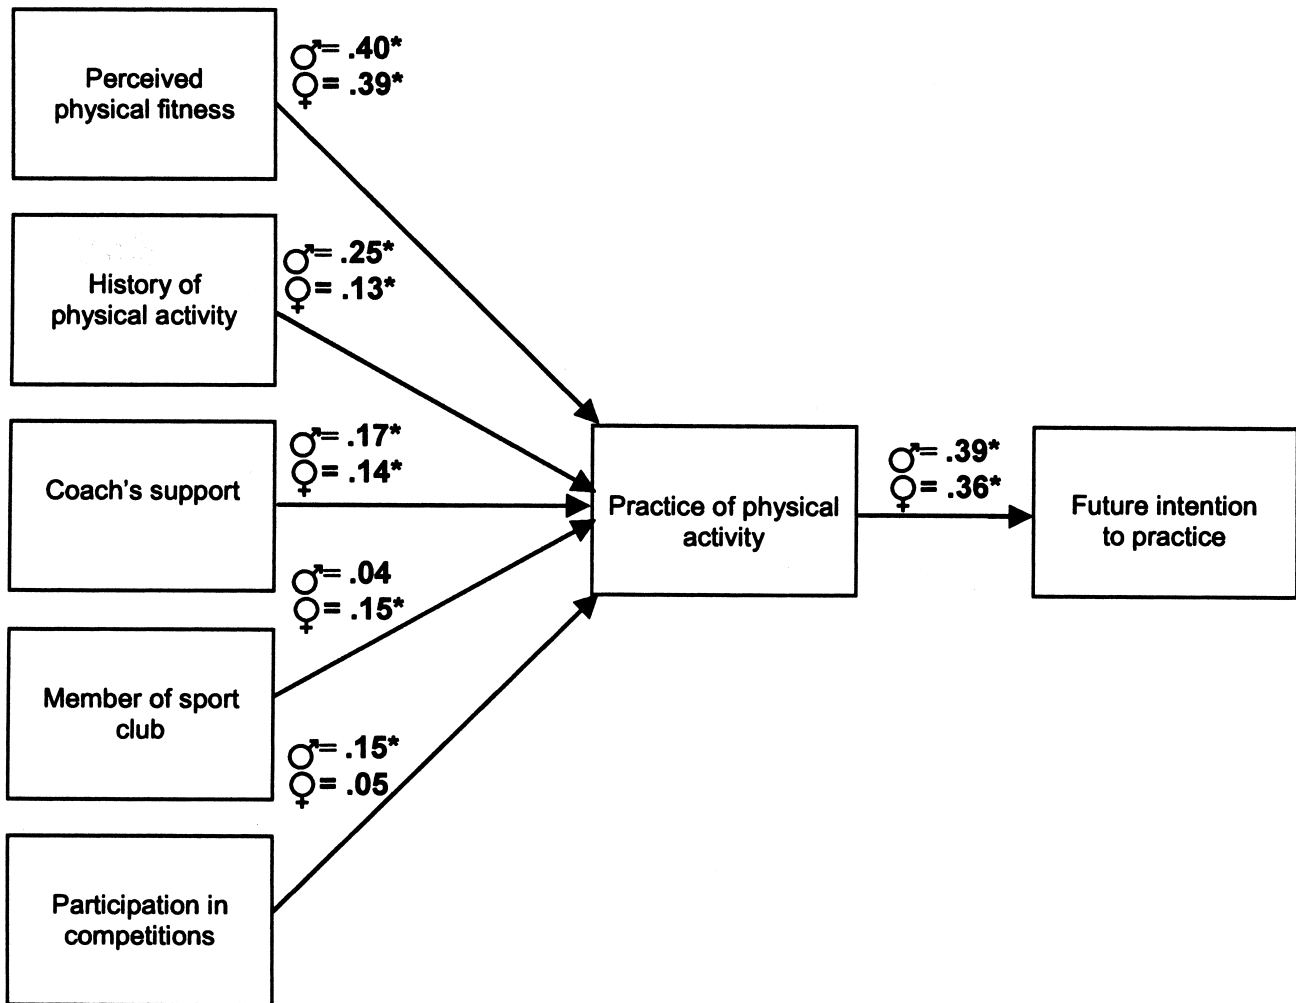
Perceived physical fitness

♂= .40*
♀= .39*

History of physical activity

♂= .25*
♀= .13*

Coach's support

♂= .17*
♀= .14*

♂= .04
♀= .15*

Member of sport club

♂= .15*
♀= .05

Participation in competitions

Practice of physical activity

♂= .39*
♀= .36*

Future intention to practice